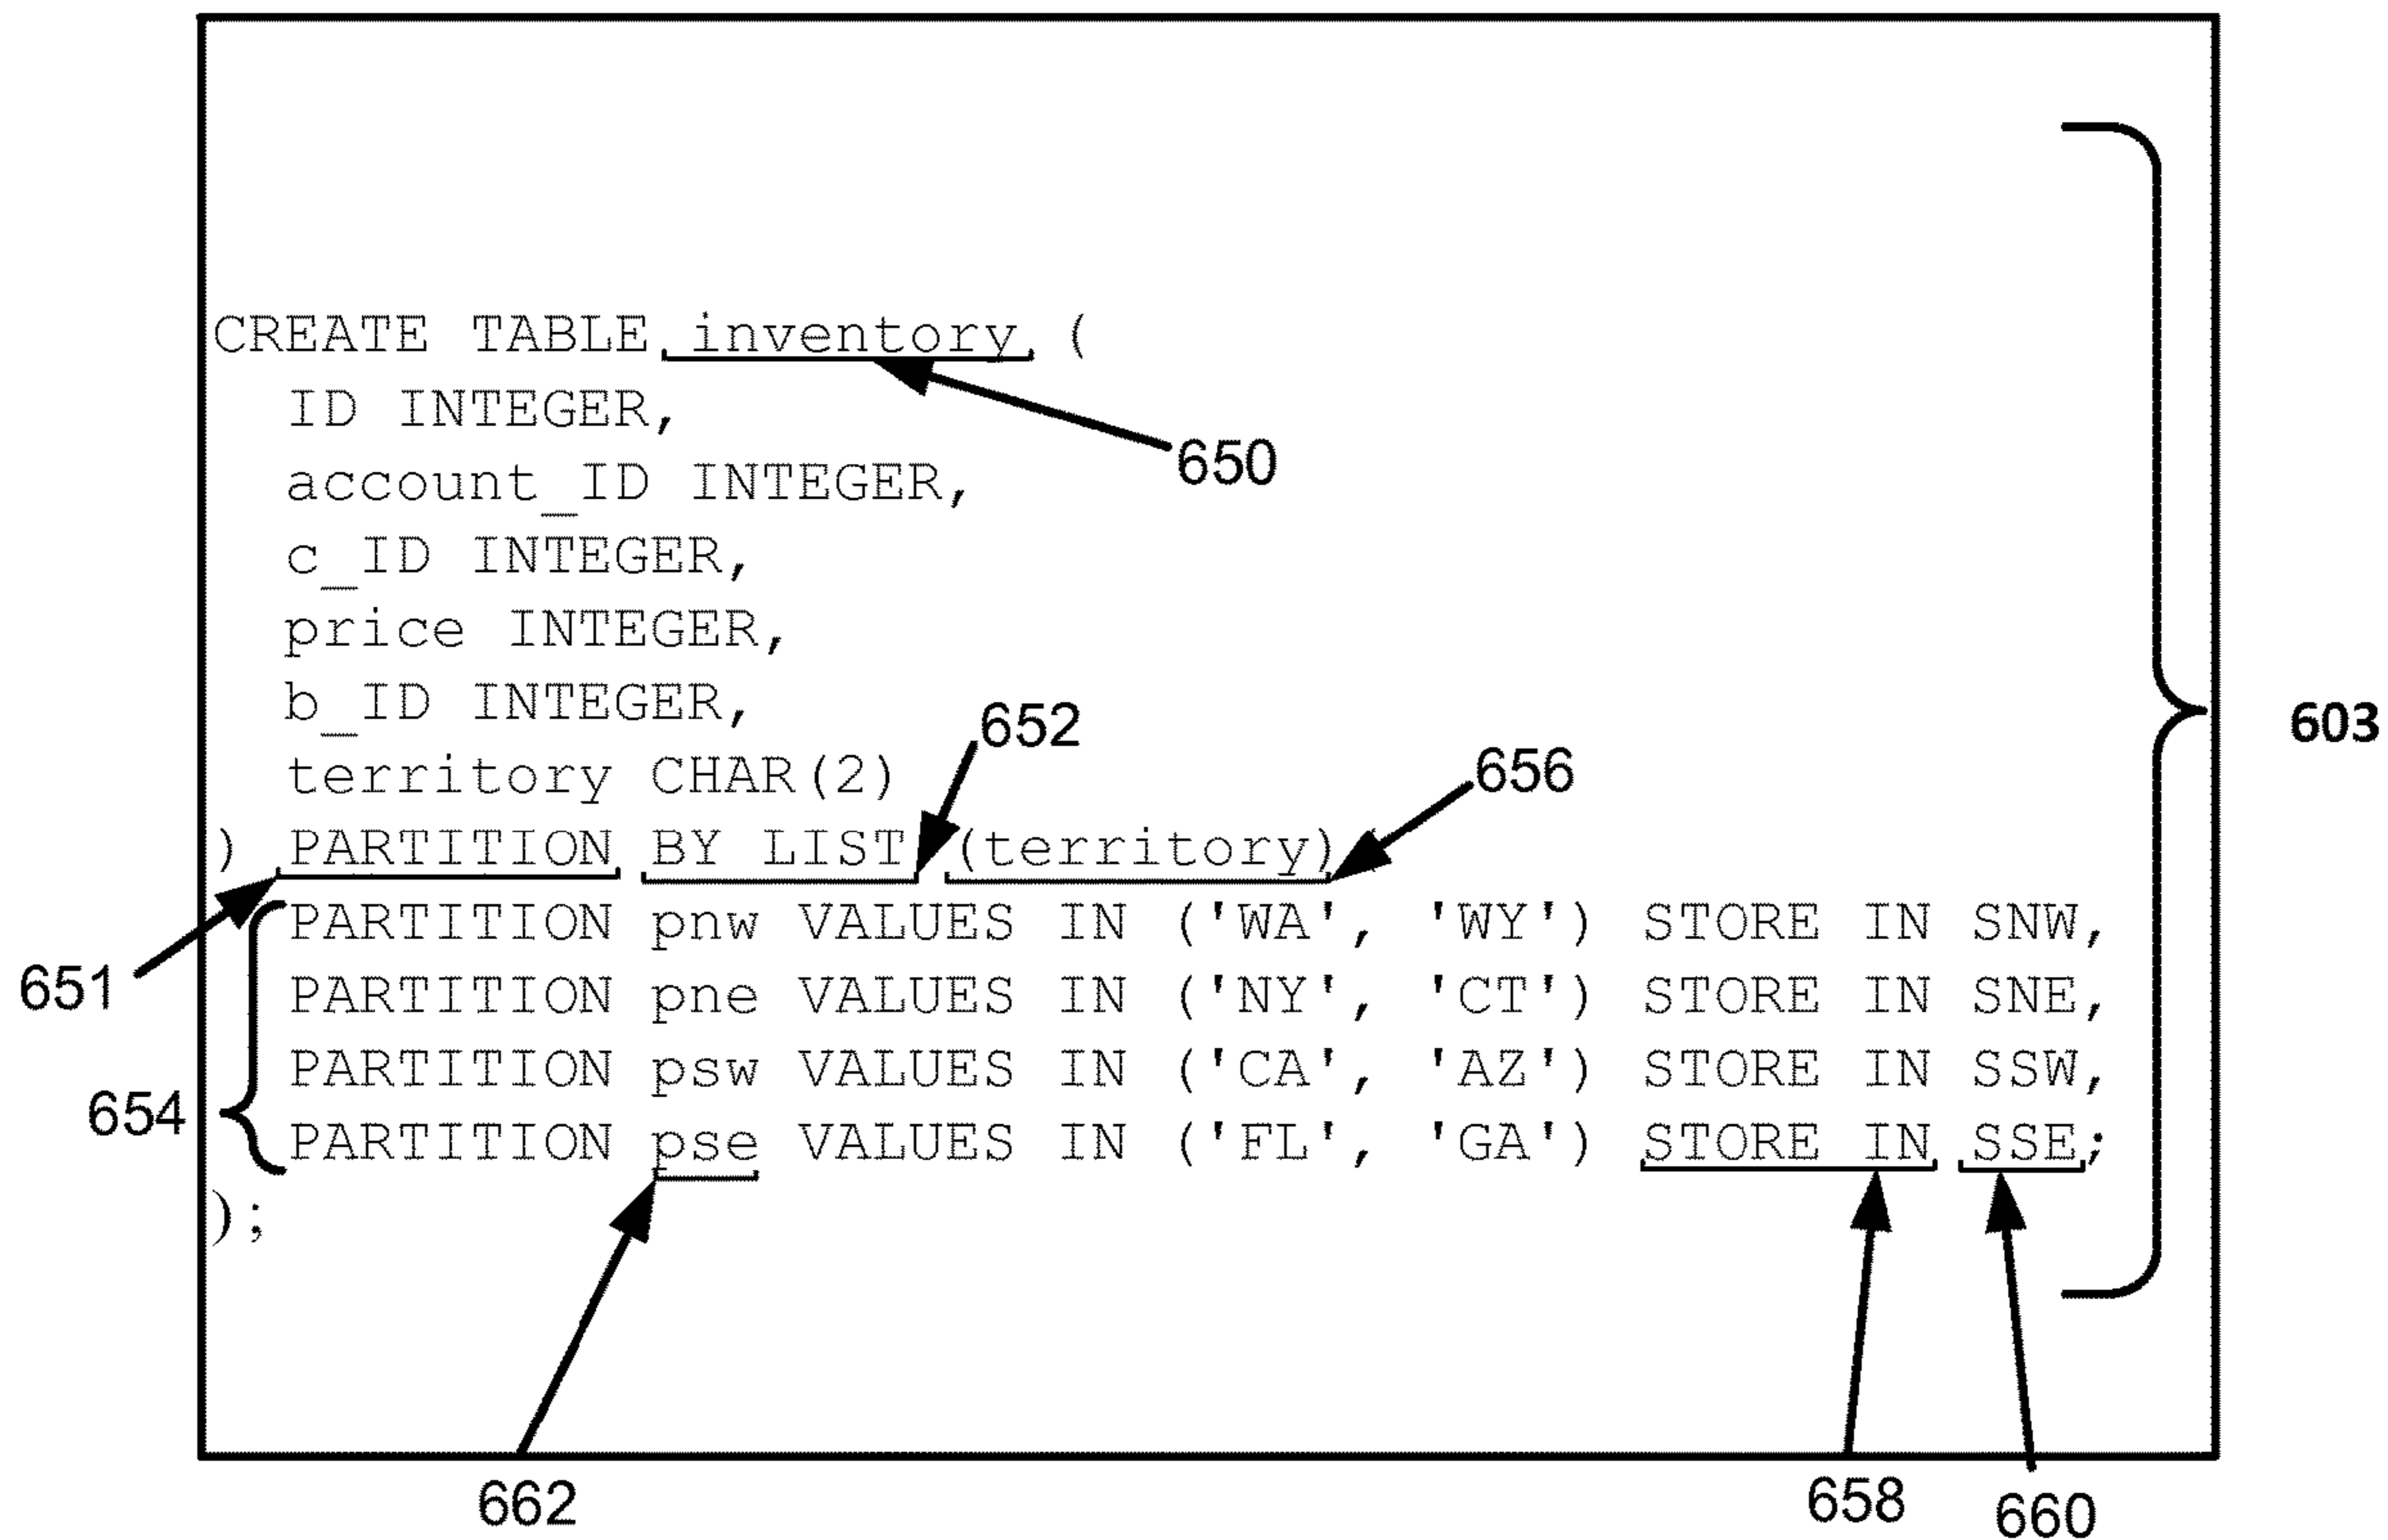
CREATE TABLE inventory (
ID INTEGER,
account_ID INTEGER,
c_ID INTEGER,
price INTEGER,
b_ID INTEGER,
territory CHAR(2)
) PARTITION BY LIST (territory)
PARTITION pnw VALUES IN ('WA', 'WY') STORE IN SNW,
PARTITION pne VALUES IN ('NY', 'CT') STORE IN SNE,
PARTITION psw VALUES IN ('CA', 'AZ') STORE IN SSW,
PARTITION pse VALUES IN ('FL', 'GA') STORE IN SSE;
);

650
652
656
603
651
654
662
658
660